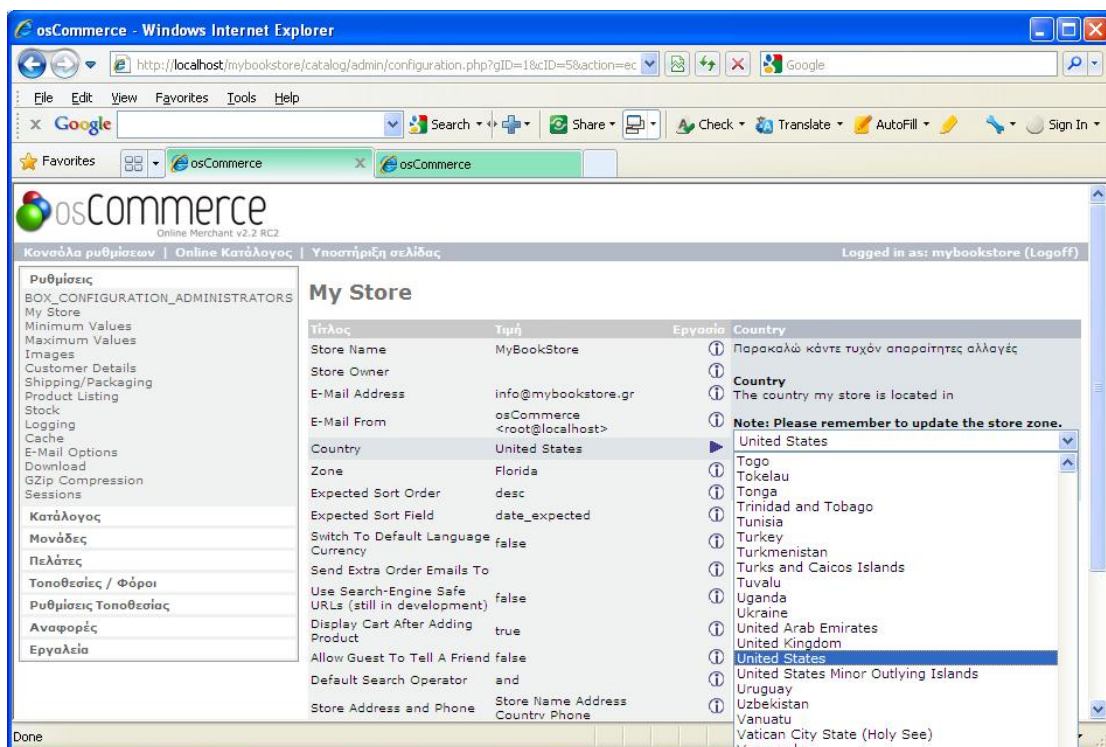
osCommerce - Windows Internet Explorer

http://localhost/mybookstore/catalog/admin/configuration.php?gID=1&cID=5&action=ec

Google

File Edit View Favorites Tools Help

Google Search Share Check Translate AutoFill Sign In

Favorites osCommerce osCommerce

osCommerce
Online Merchant v2.2 RC2

Κονσόλα ρυθμίσεων | Online Κατάλογος | Υποστήριξη σελίδας

Logged in as: mybookstore (Logoff)

Ρυθμίσεις
BOX_CONFIGURATION_ADMINISTRATORS
My Store
Minimum Values
Maximum Values
Images
Customer Details
Shipping/Packaging
Product Listing
Stock
Logging
Cache
E-Mail Options
Download
GZip Compression
Sessions

Κατάλογος
Μονάδες
Πελάτες
Τοποθεσίες / Φόροι
Ρυθμίσεις Τοποθεσίας
Αναφορές
Εργαλεία

My Store

| Τίτλος | Τιμή | Εργασία |
|---|---|---|
| Store Name | MyBookStore | ⓘ |
| Store Owner | | ⓘ |
| E-Mail Address | info@mybookstore.gr | ⓘ |
| E-Mail From | osCommerce <root@localhost> | ⓘ |
| Country | United States | ▶ |
| Zone | Florida | ⓘ |
| Expected Sort Order | desc | ⓘ |
| Expected Sort Field | date_expected | ⓘ |
| Switch To Default Language Currency | false | ⓘ |
| Send Extra Order Emails To | | ⓘ |
| Use Search-Engine Safe URLs (still in development) | false | ⓘ |
| Display Cart After Adding Product | true | ⓘ |
| Allow Guest To Tell A Friend | false | ⓘ |
| Default Search Operator | and | ⓘ |
| Store Address and Phone | Store Name Address Country Phone | ⓘ |

Country
Παρακαλώ κάντε τυχόν απαραίτητες αλλαγές

Country
The country my store is located in

Note: Please remember to update the store zone.

United States

Togo
Tokelau
Tonga
Trinidad and Tobago
Tunisia
Turkey
Turkmenistan
Turks and Caicos Islands
Tuvalu
Uganda
Ukraine
United Arab Emirates
United Kingdom
United States
United States Minor Outlying Islands
Uruguay
Uzbekistan
Vanuatu
Vatican City State (Holy See)

Done